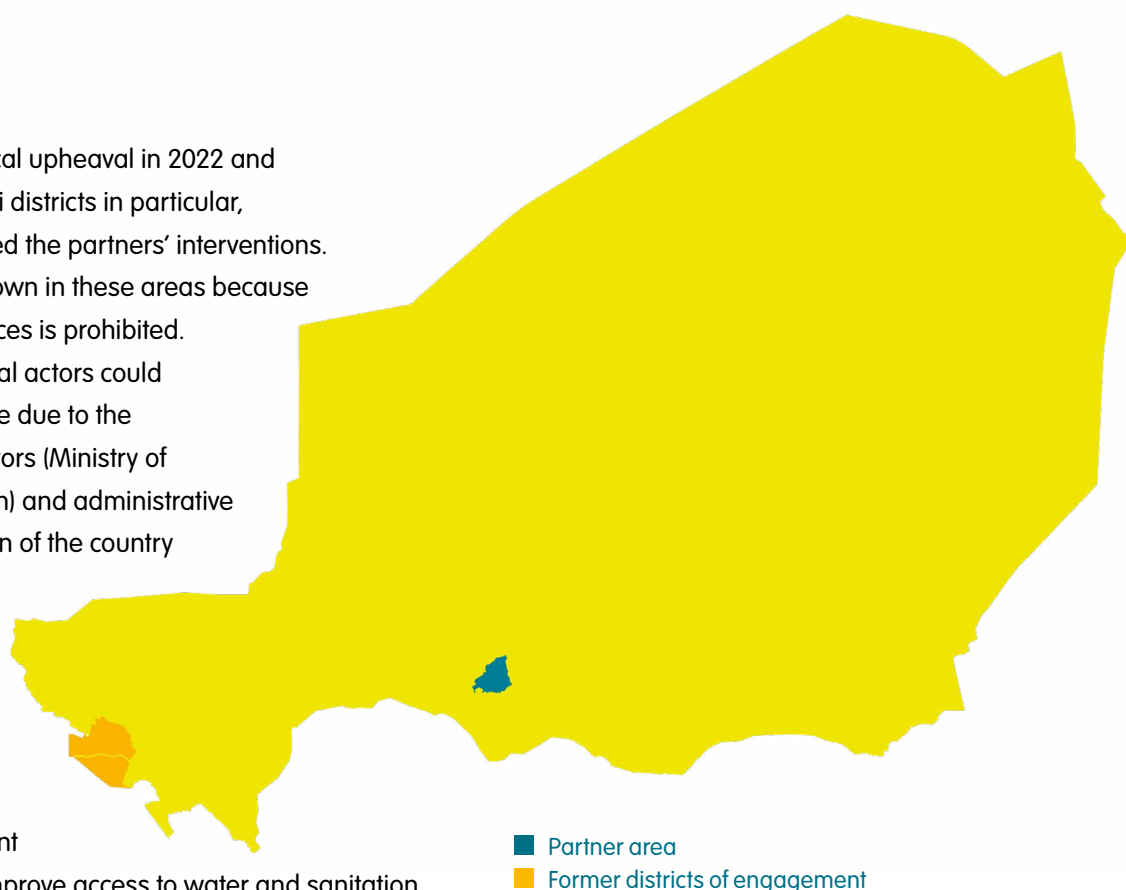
cal upheaval in 2022 and
i districts in particular,
ed the partners' interventions.
own in these areas because
ces is prohibited.
al actors could
e due to the
ors (Ministry of
n) and administrative
n of the country

nt
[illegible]prove access to water and sanitation

Partner area
Former districts of engagement